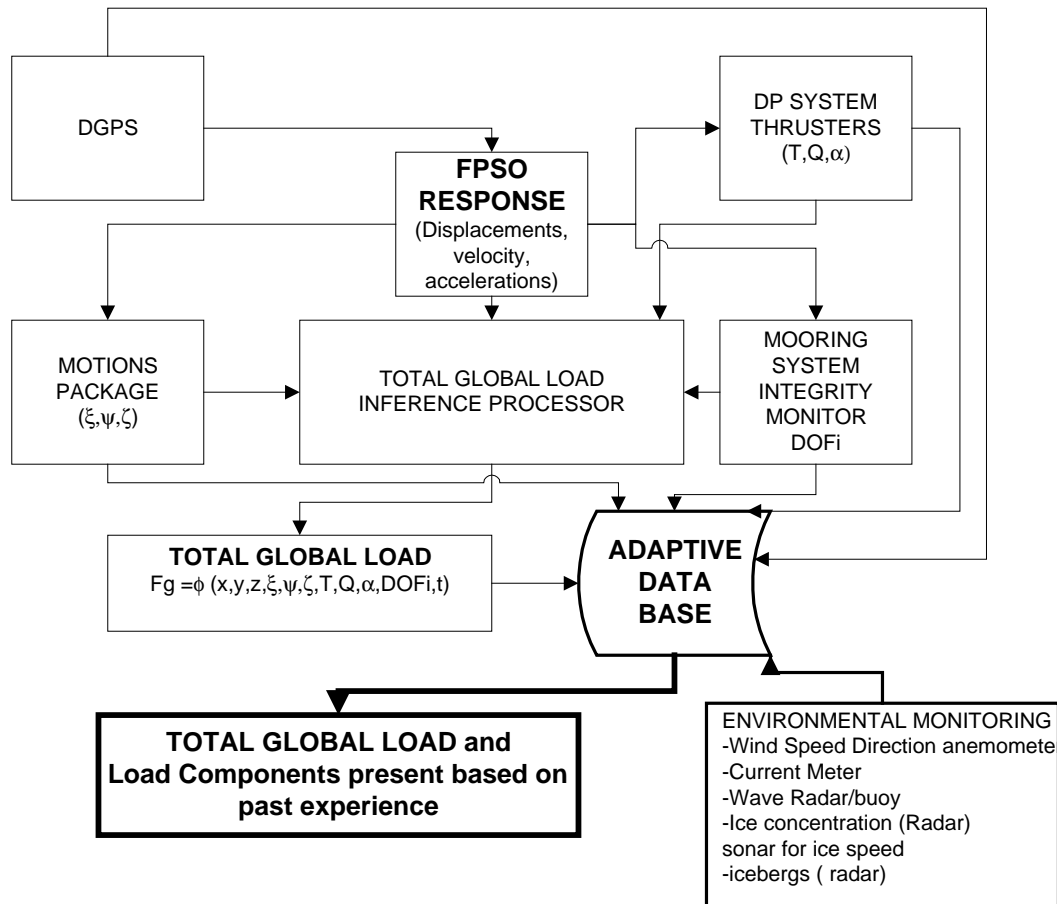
DGPS

FPSO RESPONSE
(Displacements, velocity, accelerations)

DP SYSTEM THRUSTERS
$(T,Q,\alpha)$

MOTIONS PACKAGE
$(\xi,\psi,\zeta)$

TOTAL GLOBAL LOAD INFERENCE PROCESSOR

MOORING SYSTEM INTEGRITY MONITOR DOFi

TOTAL GLOBAL LOAD
$Fg = \phi\ (x,y,z,\xi,\psi,\zeta,T,Q,\alpha,DOFi,t)$

ADAPTIVE DATA BASE

TOTAL GLOBAL LOAD and Load Components present based on past experience

ENVIRONMENTAL MONITORING
-Wind Speed Direction anemomete
-Current Meter
-Wave Radar/buoy
-Ice concentration (Radar)
sonar for ice speed
-icebergs ( radar)